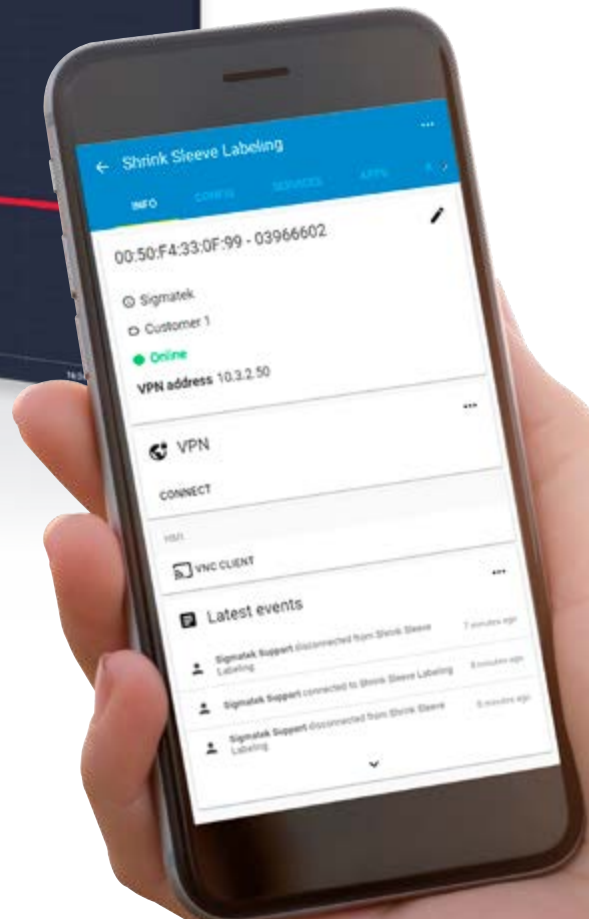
Shrink Sleeve Labeling

INFO CONFIG SERVICES APPS

00:50:F4:33:0F:99 - 03966602

Sigmatek

Customer 1

Online

VPN address 10.3.2.50

VPN

CONNECT

HMI

VNC CLIENT

Latest events

Sigmatek Support disconnected from Shrink Sleeve Labeling 7 minutes ago

Sigmatek Support connected to Shrink Sleeve Labeling 8 minutes ago

Sigmatek Support disconnected from Shrink Sleeve Labeling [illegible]